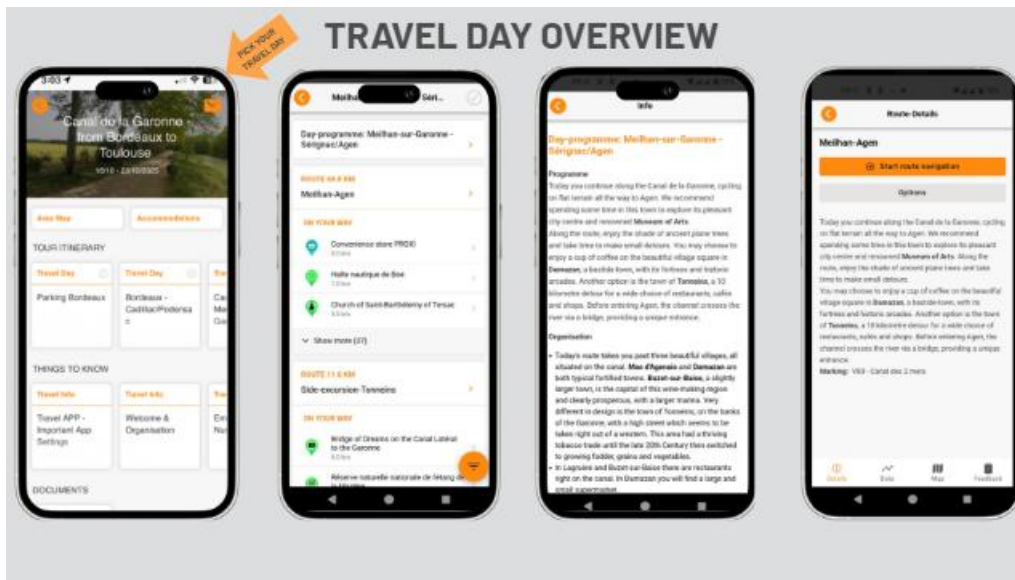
TRAVEL DAY OVERVIEW

PICK YOUR TRAVEL DAY

3:03

Canal de la Garonne from Bordeaux to Toulouse

Area Map
Accommodations

TOUR ITINERARY

Travel Day
Parking Bordeaux

Travel Day
Bordeaux - Cadillac/Podensac

THINGS TO KNOW

Travel Info
Travel APP - Important App Settings

Travel Info
Welcome & Organisation

DOCUMENTS

Meilhan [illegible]

Day-programme: Meilhan-sur-Garonne - Sérignac/Agen

ROUTE
Meilhan-Agen

ON YOUR WAY
Convenience store PROXI
Halte nautique de Buzet
Church of Saint-Barthélemy of Tersac

Show more (37)

ROUTE
Side-excursion-Tonneins

ON YOUR WAY
Bridge of Dreams on the Canal Latéral to the Garonne
Réserve naturelle nationale de l'étang de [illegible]

Info

Day-programme: Meilhan-sur-Garonne - Sérignac/Agen

Programme
Today you continue along the Canal de la Garonne, cycling on flat terrain all the way to Agen. We recommend spending some time in this town to explore its pleasant city centre and renowned Museum of Arts.
Along the route, enjoy the shade of ancient plane trees and take time to make small detours. You may choose to enjoy a cup of coffee on the beautiful village square in Damazan, a bastide town, with its fortress and historic arcades. Another option is the town of Tonneins, a 10 kilometre detour for a wide choice of restaurants, cafés and shops. Before entering Agen, the channel crosses the river via a bridge, providing a unique entrance.

Organisation
• Today's route takes you past three beautiful villages, all situated on the canal. Mas d'Agenais and Damazan are both typical fortified towns. Buzet-sur-Baïse, a slightly larger town, is the capital of this wine-making region and clearly prosperous, with a larger marina. Very different in design is the town of Tonneins, on the banks of the Garonne, with a high street which seems to be taken right out of a western. This area had a thriving tobacco trade until the late 20th Century then switched to growing fodder, grains and vegetables.
• In Lagruère and Buzet-sur-Baïse there are restaurants right on the canal. In Damazan you will find a large and small supermarket.

Route-Details

Meilhan-Agen

Start route navigation

Options

Today you continue along the Canal de la Garonne, cycling on flat terrain all the way to Agen. We recommend spending some time in this town to explore its pleasant city centre and renowned Museum of Arts. Along the route, enjoy the shade of ancient plane trees and take time to make small detours.
You may choose to enjoy a cup of coffee on the beautiful village square in Damazan, a bastide town, with its fortress and historic arcades. Another option is the town of Tonneins, a 10 kilometre detour for a wide choice of restaurants, cafés and shops. Before entering Agen, the channel crosses the river via a bridge, providing a unique entrance.
Marking: V80 - Canal des 2 mers

Details
Data
Map
Feedback